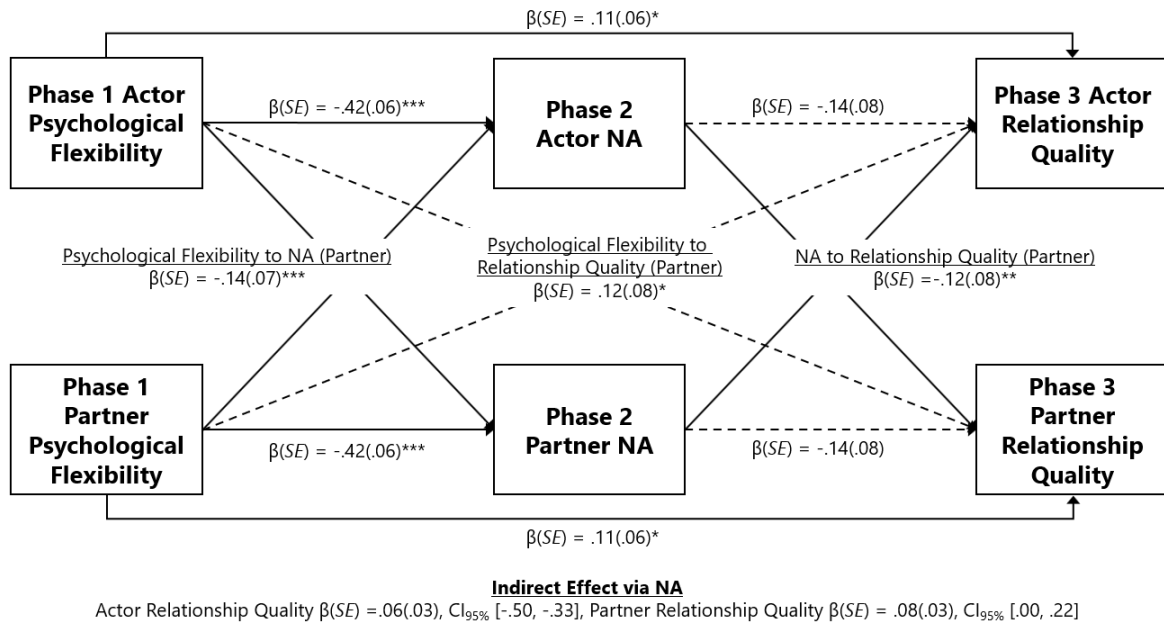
β(SE) = .11(.06)*

Phase 1 Actor Psychological Flexibility

β(SE) = -.42(.06)***

Phase 2 Actor NA

β(SE) = -.14(.08)

Phase 3 Actor Relationship Quality

Psychological Flexibility to NA (Partner)
β(SE) = -.14(.07)***

Psychological Flexibility to Relationship Quality (Partner)
β(SE) = .12(.08)*

NA to Relationship Quality (Partner)
β(SE) =-.12(.08)**

Phase 1 Partner Psychological Flexibility

β(SE) = -.42(.06)***

Phase 2 Partner NA

β(SE) = -.14(.08)

Phase 3 Partner Relationship Quality

β(SE) = .11(.06)*

Indirect Effect via NA
Actor Relationship Quality β(SE) =.06(.03), $CI_{95\%}$ [-.50, -.33], Partner Relationship Quality β(SE) = .08(.03), $CI_{95\%}$ [.00, .22]